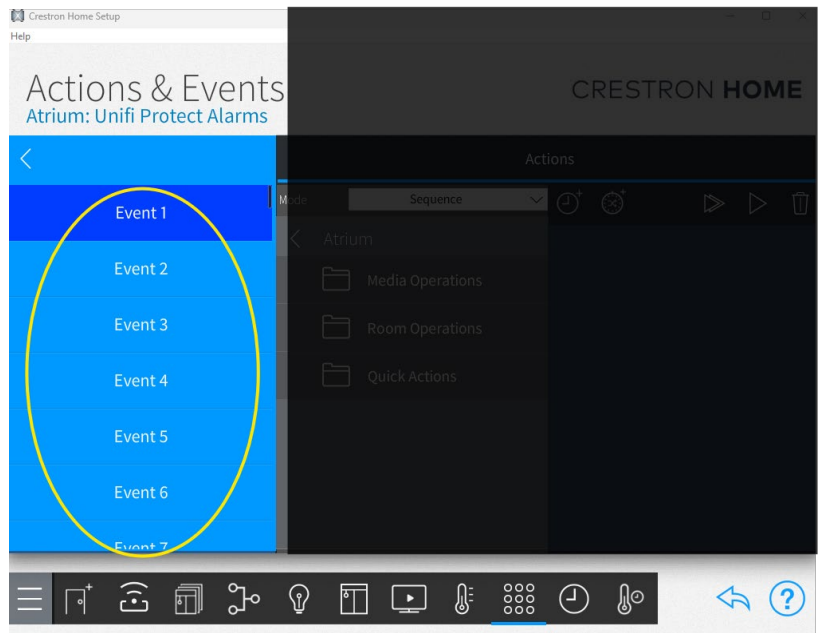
Crestron Home Setup
Help

Actions & Events
Atrium: Unifi Protect Alarms

CRESTRON HOME

Actions

Event 1
Event 2
Event 3
Event 4
Event 5
Event 6
Event 7

Mode
Sequence

Atrium
Media Operations
Room Operations
Quick Actions